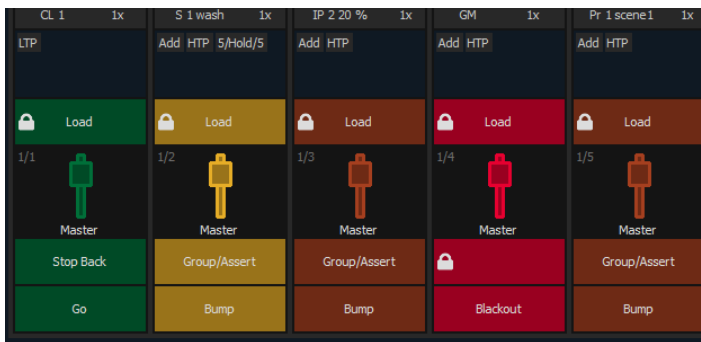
CL 1 1x
LTP
Load
1/1
Master
Stop Back
Go

S 1 wash 1x
Add HTP 5/Hold/5
Load
1/2
Master
Group/Assert
Bump

IP 2 20 % 1x
Add HTP
Load
1/3
Master
Group/Assert
Bump

GM 1x
Add HTP
Load
1/4
Master
Blackout

Pr 1 scene1 1x
Add HTP
Load
1/5
Master
Group/Assert
Bump